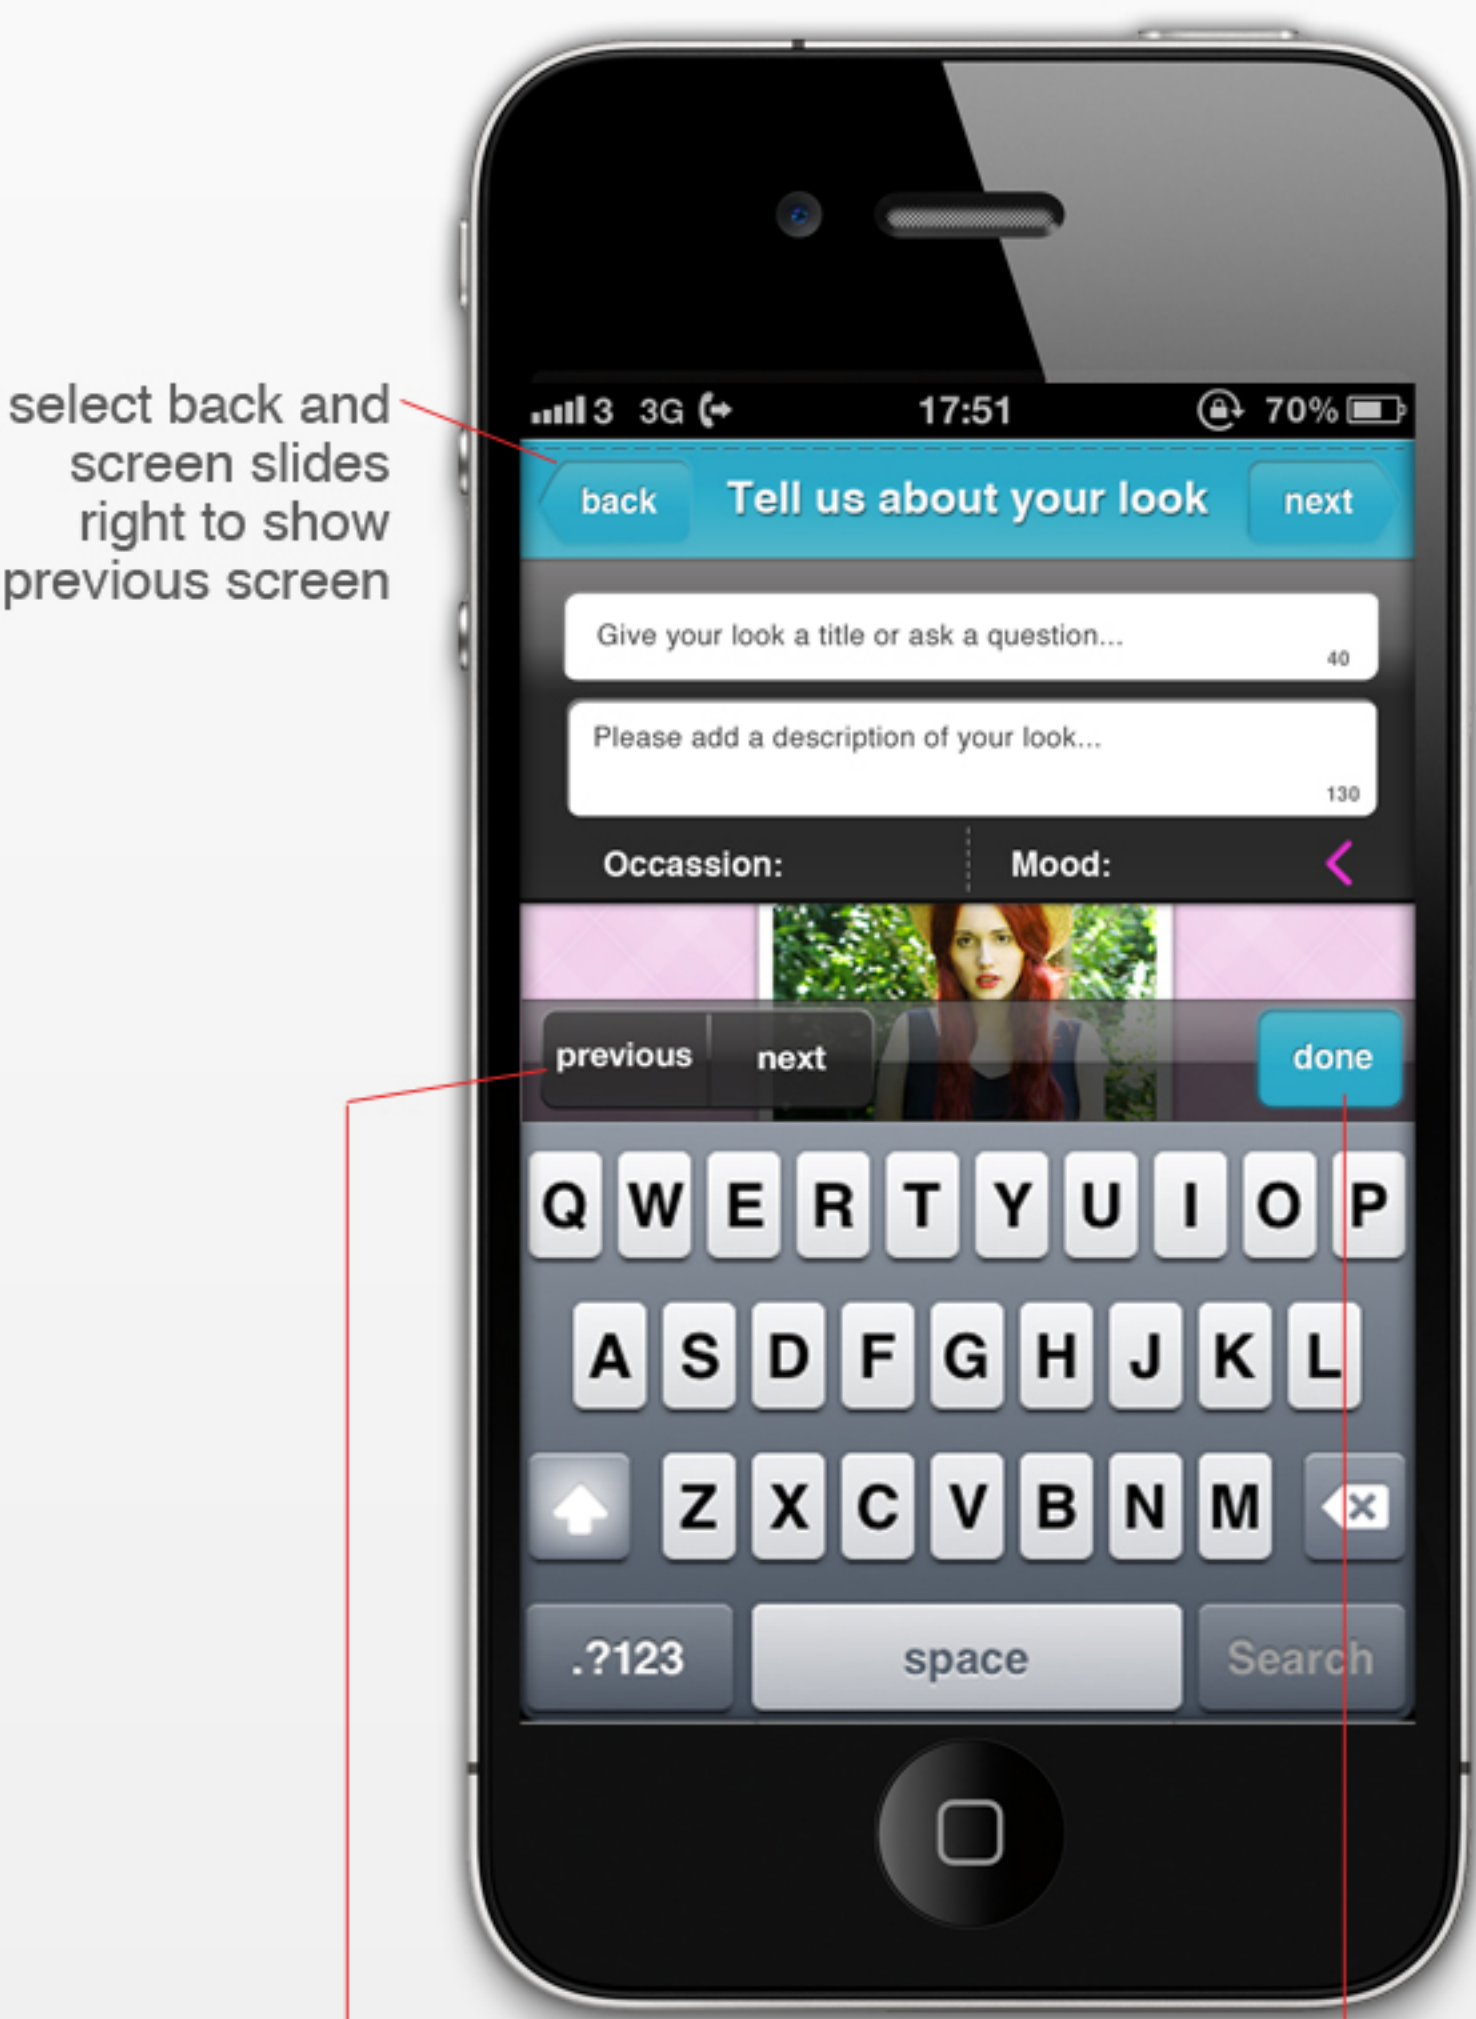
select back and screen slides right to show previous screen

3 3G 17:51 70%

back Tell us about your look next

Give your look a title or ask a question... 40

Please add a description of your look... 130

Occassion: Mood:

previous next done

Q W E R T Y U I O P
A S D F G H J K L
Z X C V B N M
.?123 space Search